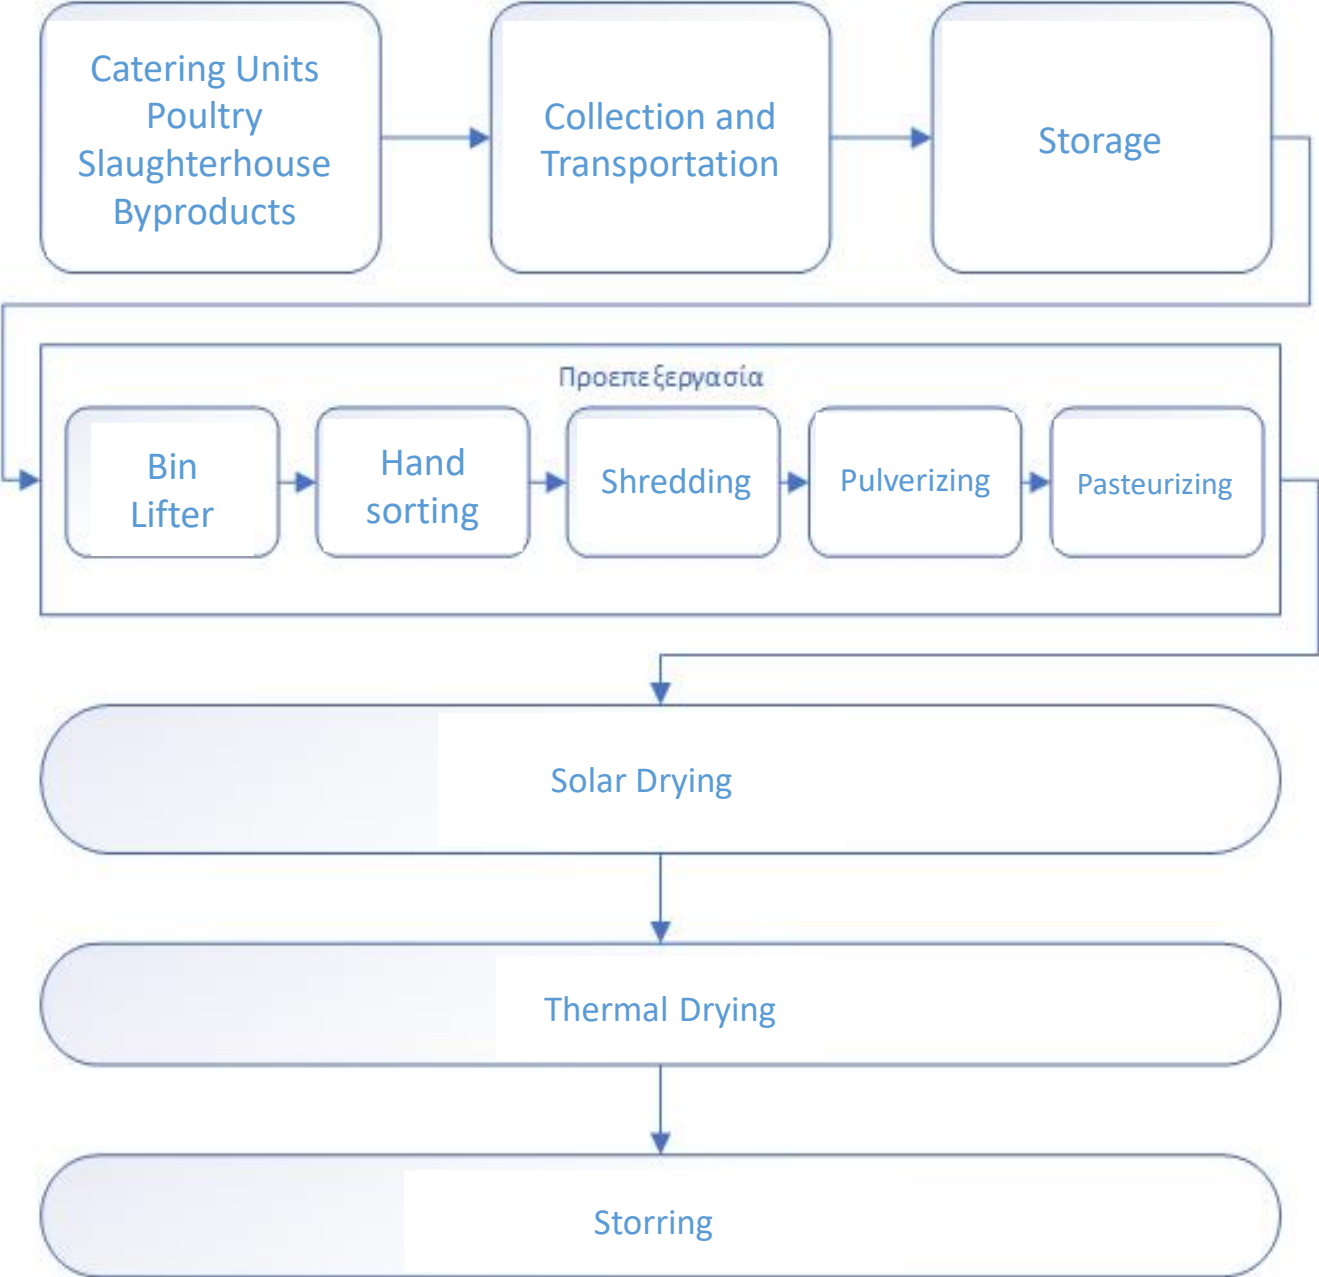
Catering Units Poultry Slaughterhouse Byproducts

Collection and Transportation

Storage

Προεπεξεργασία

Bin Lifter

Hand sorting

Shredding

Pulverizing

Pasteurizing

Solar Drying

Thermal Drying

Storring